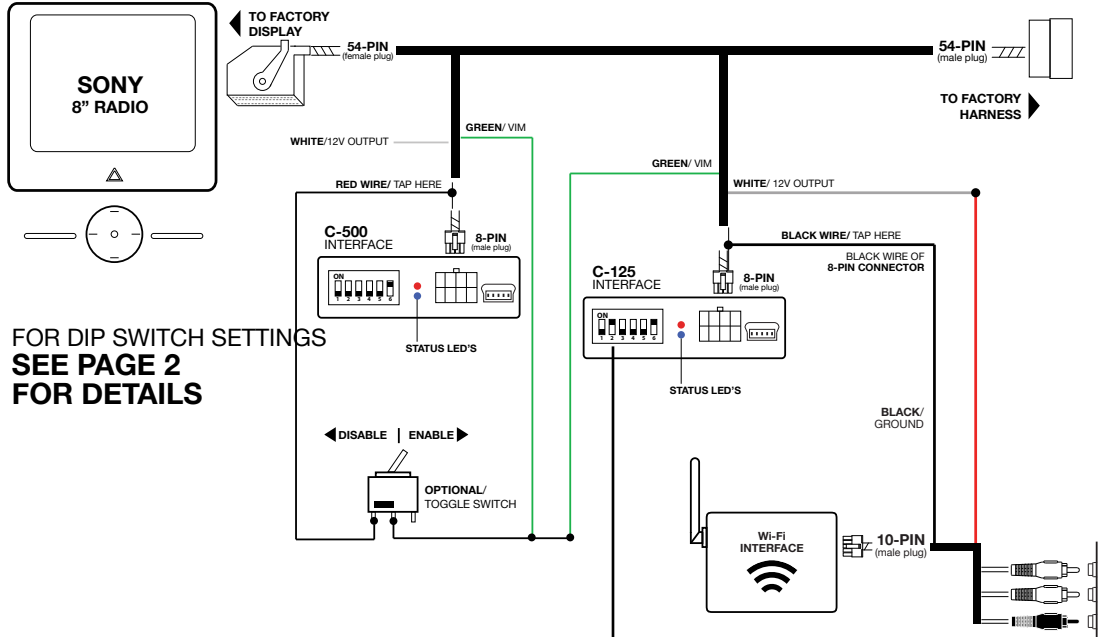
SONY
8" RADIO

TO FACTORY DISPLAY

54-PIN (female plug)

54-PIN (male plug)

TO FACTORY HARNESS

WHITE/12V OUTPUT

GREEN/ VIM

GREEN/ VIM

WHITE/ 12V OUTPUT

RED WIRE/ TAP HERE

C-500 INTERFACE

8-PIN (male plug)

ON
1 2 3 4 5 6

STATUS LED'S

BLACK WIRE/ TAP HERE

BLACK WIRE OF 8-PIN CONNECTOR

C-125 INTERFACE

8-PIN (male plug)

ON
1 2 3 4 5 6

STATUS LED'S

FOR DIP SWITCH SETTINGS
SEE PAGE 2
FOR DETAILS

DISABLE | ENABLE

OPTIONAL/ TOGGLE SWITCH

BLACK/ GROUND

Wi-Fi INTERFACE

10-PIN (male plug)